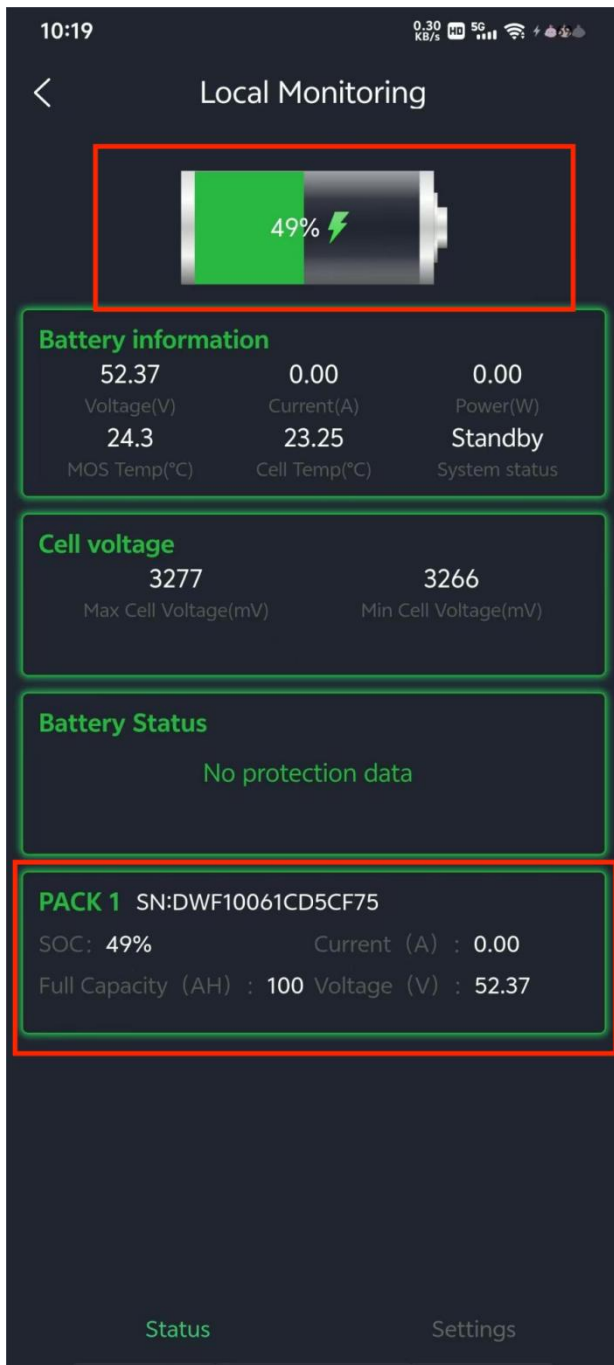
10:19
0.30 KB/s HD 5G

<

Local Monitoring

49%

Battery information

| 52.37 | 0.00 | 0.00 |
|---|---|---|
| Voltage(V) | Current(A) | Power(W) |
| 24.3 | 23.25 | Standby |
| MOS Temp(°C) | Cell Temp(°C) | System status |

Cell voltage

| 3277 | 3266 |
|---|---|
| Max Cell Voltage(mV) | Min Cell Voltage(mV) |

Battery Status

No protection data

PACK 1 SN:DWF10061CD5CF75

SOC: 49%
Current（A）: 0.00
Full Capacity（AH）: 100
Voltage（V）: 52.37

Status
Settings